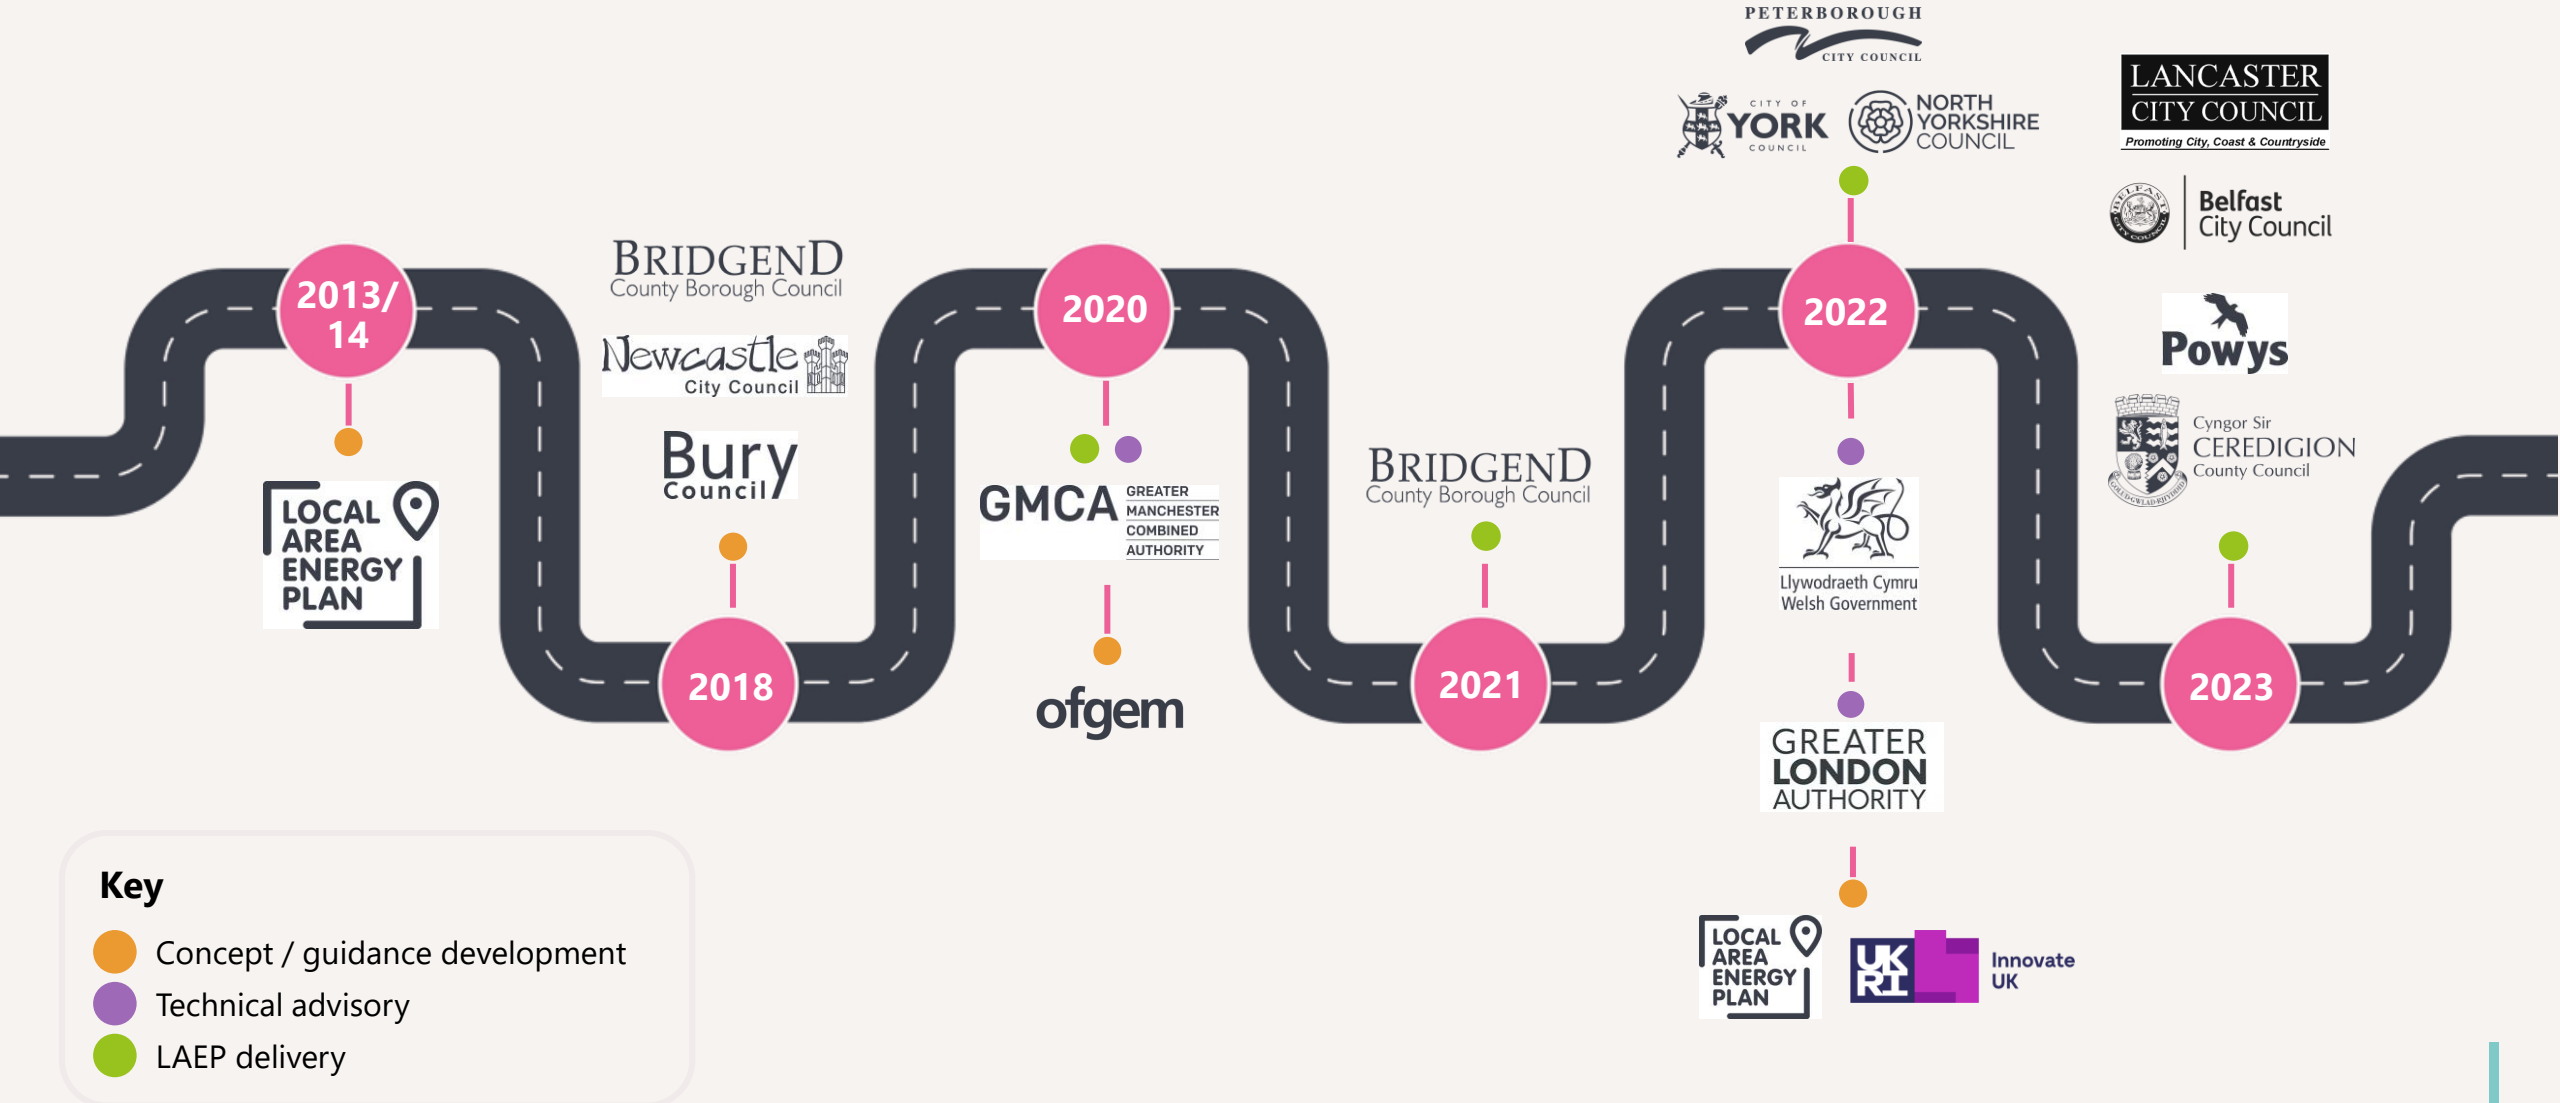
2013/14

LOCAL AREA ENERGY PLAN

BRIDGEND County Borough Council

Newcastle City Council

Bury Council

2018

2020

GMCA GREATER MANCHESTER COMBINED AUTHORITY

ofgem

BRIDGEND County Borough Council

2021

PETERBOROUGH CITY COUNCIL

CITY OF YORK COUNCIL

NORTH YORKSHIRE COUNCIL

2022

Llywodraeth Cymru Welsh Government

GREATER LONDON AUTHORITY

LOCAL AREA ENERGY PLAN

UK RI Innovate UK

LANCASTER CITY COUNCIL Promoting City, Coast & Countryside

Belfast City Council

Powys

Cyngor Sir CEREDIGION County Council

2023

Key
Concept / guidance development
Technical advisory
LAEP delivery